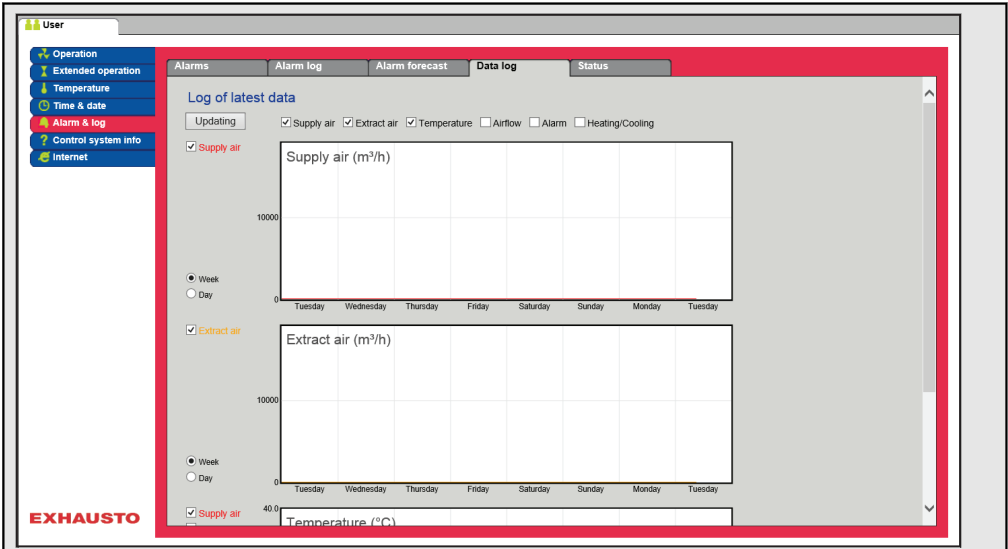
User

Operation
Extended operation
Temperature
Time & date
Alarm & log
Control system info
Internet

Alarms | Alarm log | Alarm forecast | Data log | Status

Log of latest data

Updating

Supply air  Extract air  Temperature  Airflow  Alarm  Heating/Cooling

Supply air

Week
Day

Supply air (m³/h)

10000

0

Tuesday Wednesday Thursday Friday Saturday Sunday Monday Tuesday

Extract air

Week
Day

Extract air (m³/h)

10000

0

Tuesday Wednesday Thursday Friday Saturday Sunday Monday Tuesday

Supply air

40.0

Temperature (°C)

EXHAUSTO